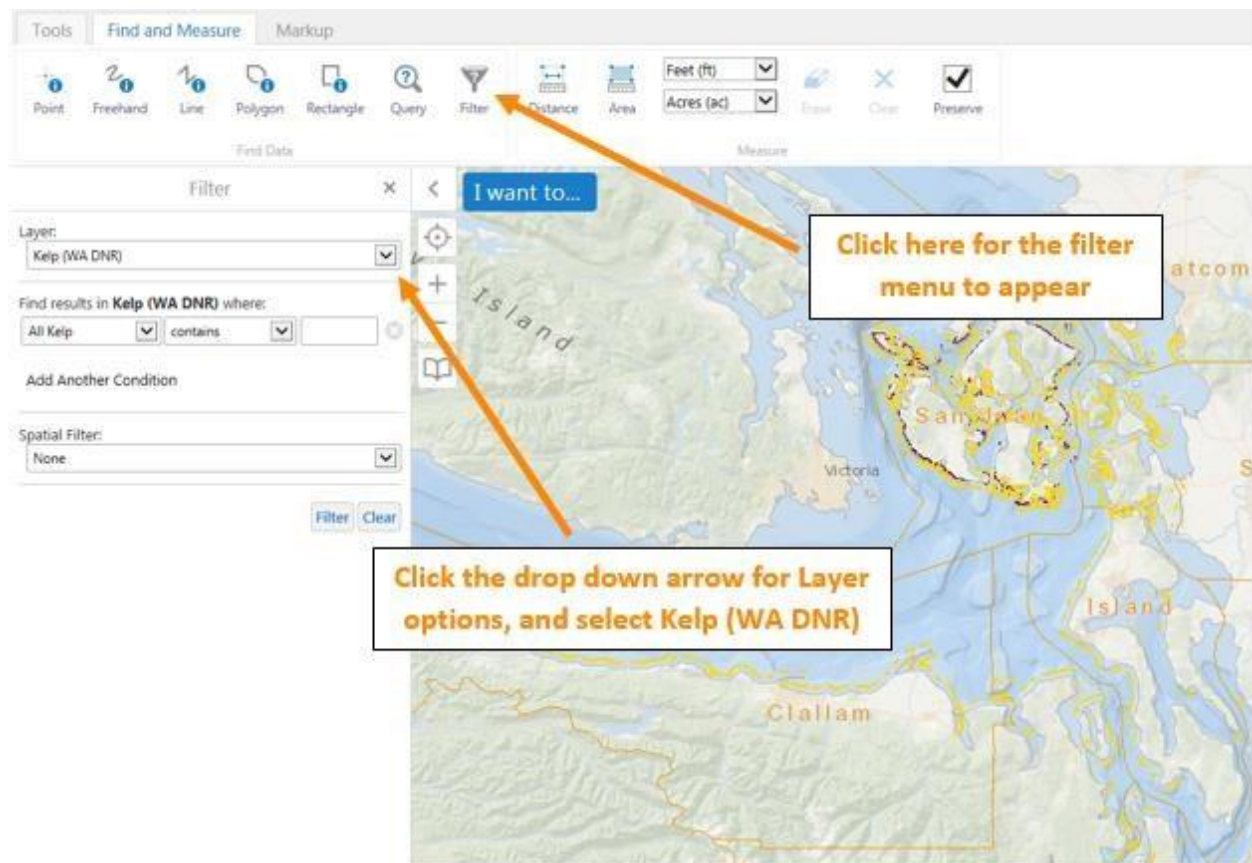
Tools Find and Measure Markup

Point Freehand Line Polygon Rectangle Query Filter

Find Data

Distance Area Feet (ft) Acres (ac) Erase Clear Preserve

Measure

Filter ×

Layer:
Kelp (WA DNR)

Find results in **Kelp (WA DNR)** where:
All Kelp contains

Add Another Condition

Spatial Filter:
None

Filter Clear

I want to...

Click here for the filter menu to appear

Click the drop down arrow for Layer options, and select Kelp (WA DNR)

Island

San Juan

Victoria

atcom

Island

Clallam

S